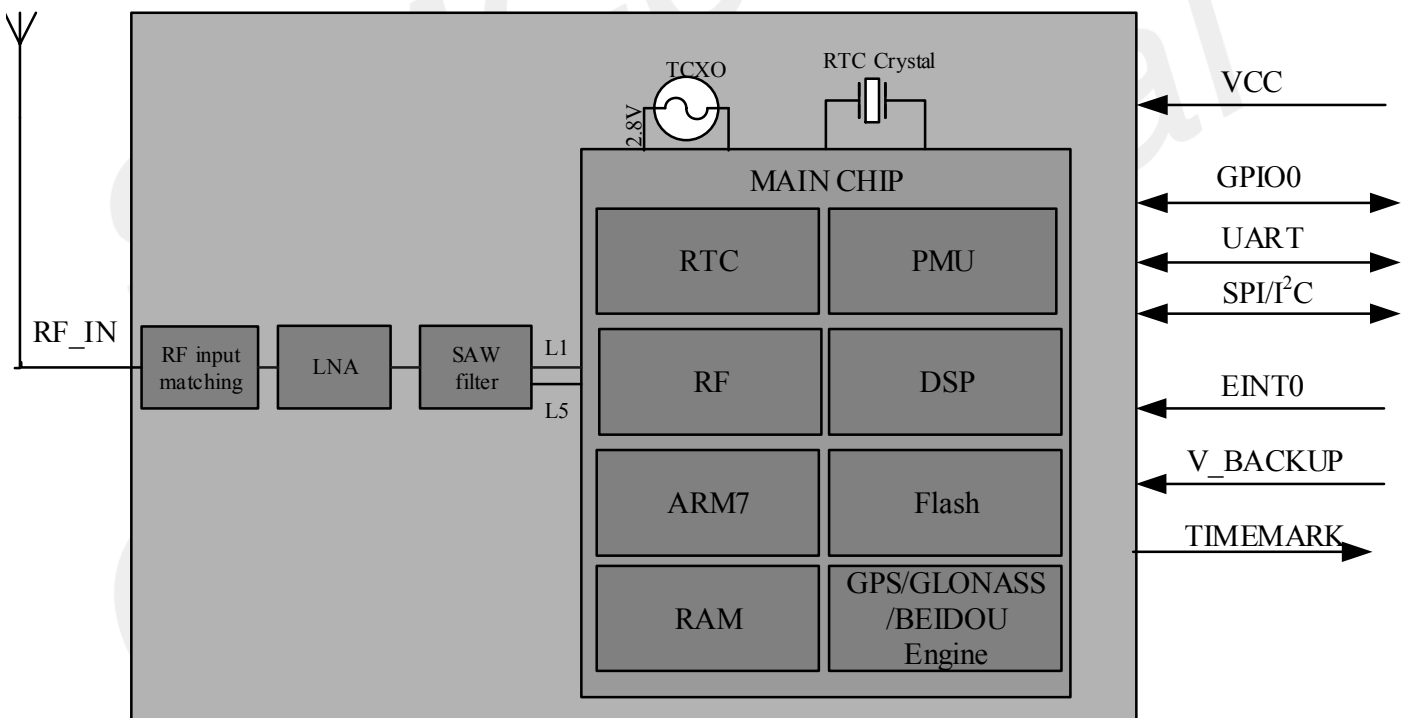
TCXO

RTC Crystal

2.8V

VCC

GPIO0

UART

SPI/I$^2$C

EINT0

V_BACKUP

TIMEMARK

MAIN CHIP

RTC

PMU

RF

DSP

ARM7

Flash

RAM

GPS/GLONASS /BEIDOU Engine

RF_IN

RF input matching

LNA

SAW filter

L1

L5